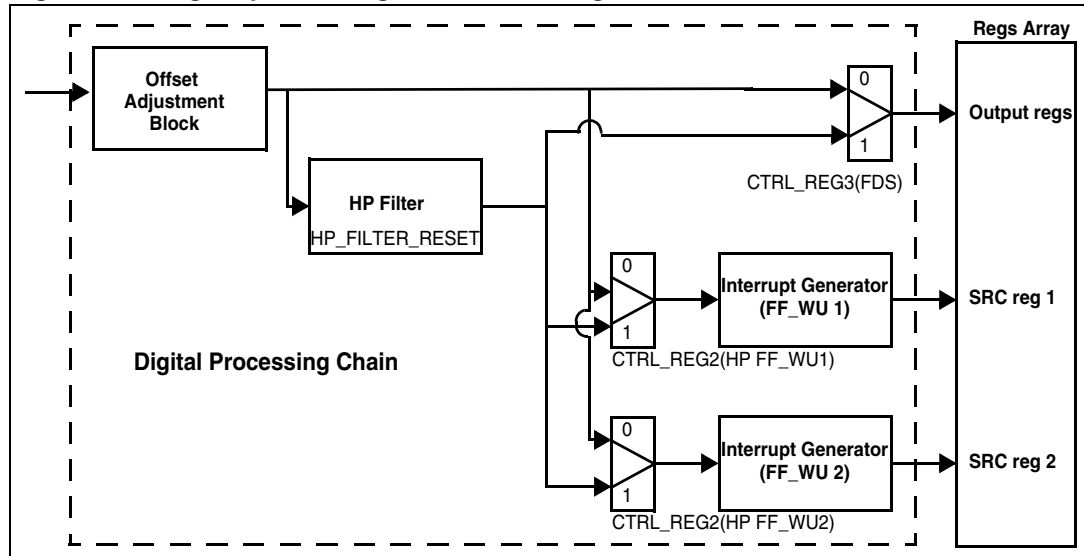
Regs Array

Offset Adjustment Block

0

1

Output regs

CTRL_REG3(FDS)

HP Filter

HP_FILTER_RESET

0

1

Interrupt Generator (FF_WU 1)

SRC reg 1

Digital Processing Chain

CTRL_REG2(HP FF_WU1)

0

1

Interrupt Generator (FF_WU 2)

SRC reg 2

CTRL_REG2(HP FF_WU2)